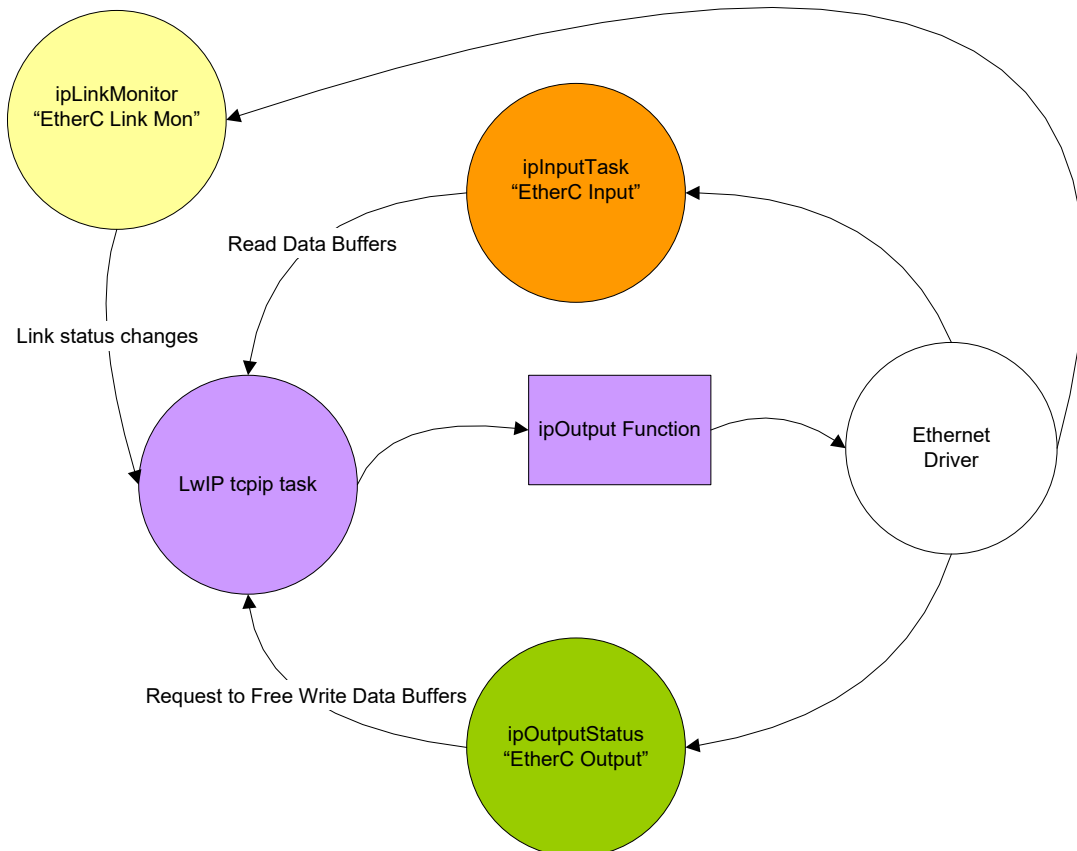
ipLinkMonitor
“EtherC Link Mon”

ipInputTask
“EtherC Input”

Read Data Buffers

Link status changes

LwIP tcpip task

ipOutput Function

Ethernet
Driver

Request to Free Write Data Buffers

ipOutputStatus
“EtherC Output”